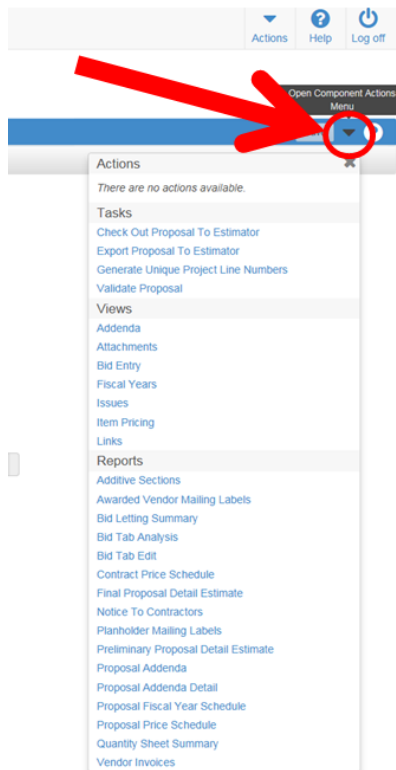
Actions
Help
Log off

Open Component Actions Menu

Actions
There are no actions available.
Tasks
Check Out Proposal To Estimator
Export Proposal To Estimator
Generate Unique Project Line Numbers
Validate Proposal
Views
Addenda
Attachments
Bid Entry
Fiscal Years
Issues
Item Pricing
Links
Reports
Additive Sections
Awarded Vendor Mailing Labels
Bid Letting Summary
Bid Tab Analysis
Bid Tab Edit
Contract Price Schedule
Final Proposal Detail Estimate
Notice To Contractors
Planholder Mailing Labels
Preliminary Proposal Detail Estimate
Proposal Addenda
Proposal Addenda Detail
Proposal Fiscal Year Schedule
Proposal Price Schedule
Quantity Sheet Summary
Vendor Invoices